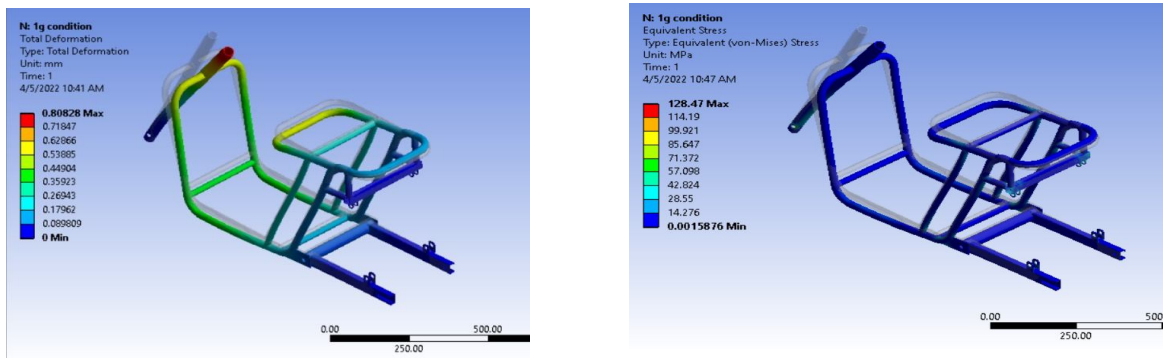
N: 1g condition
Total Deformation
Type: Total Deformation
Unit: mm
Time: 1
4/5/2022 10:41 AM

0.80828 Max
0.71847
0.62866
0.53885
0.44904
0.35923
0.26943
0.17962
0.089809
0 Min

0.00
500.00
250.00

N: 1g condition
Equivalent Stress
Type: Equivalent (von-Mises) Stress
Unit: MPa
Time: 1
4/5/2022 10:47 AM

128.47 Max
114.19
99.921
85.647
71.372
57.098
42.824
28.55
14.276
0.0015876 Min

0.00
500
250.00